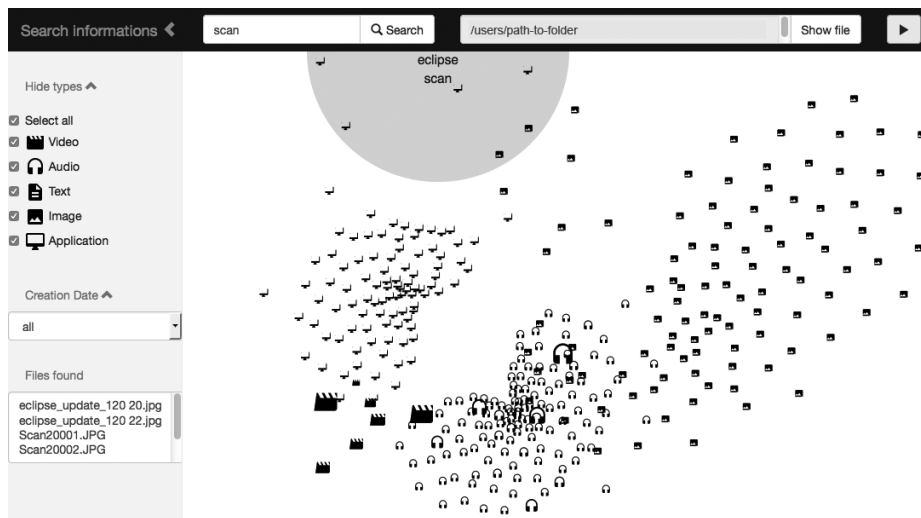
Search informations

scan

Search

/users/path-to-folder

Show file

Hide types

Select all

Video

Audio

Text

Image

Application

Creation Date

all

Files found

eclipse_update_120 20.jpg
eclipse_update_120 22.jpg
Scan20001.JPG
Scan20002.JPG

eclipse
scan